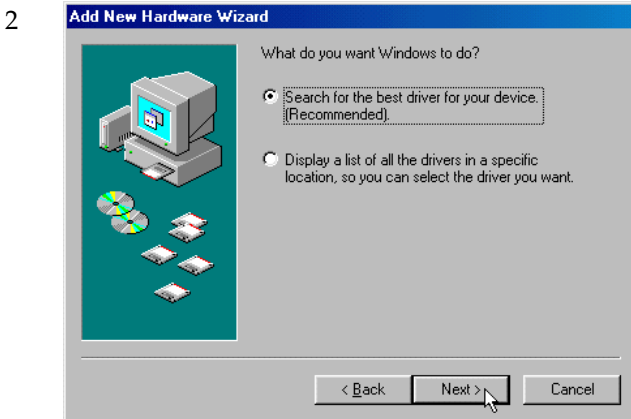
2

Add New Hardware Wizard

What do you want Windows to do?

Search for the best driver for your device. (Recommended).

Display a list of all the drivers in a specific location, so you can select the driver you want.

< Back

Next >

Cancel